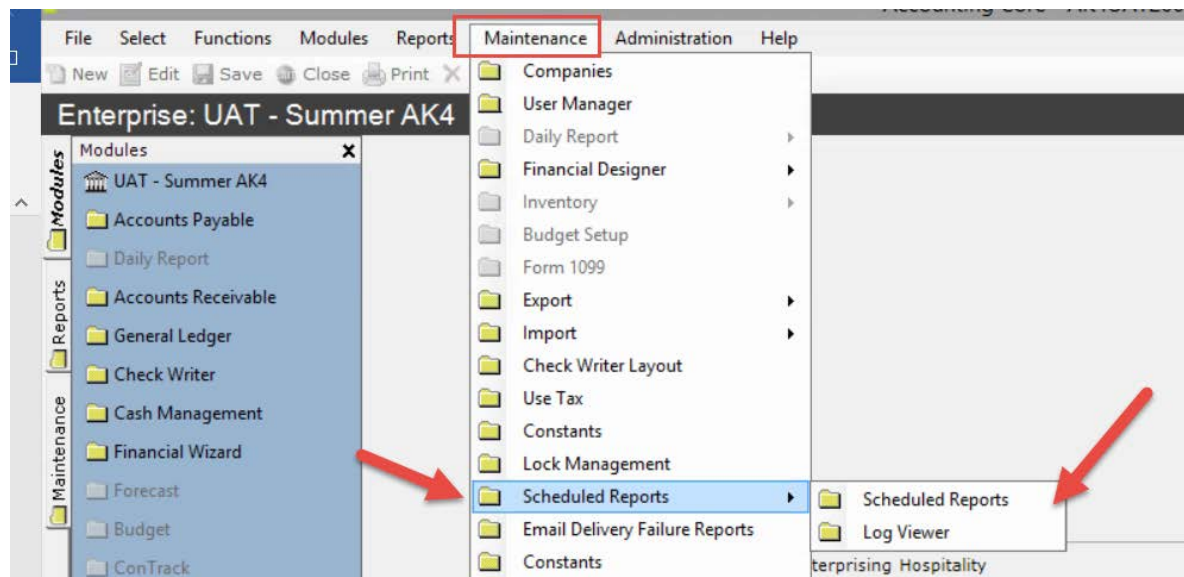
File Select Functions Modules Reports Maintenance Administration Help

New Edit Save Close Print

Enterprise: UAT - Summer AK4

Modules

Reports

Maintenance

Modules

UAT - Summer AK4

Accounts Payable

Daily Report

Accounts Receivable

General Ledger

Check Writer

Cash Management

Financial Wizard

Forecast

Budget

ConTrack

Companies

User Manager

Daily Report

Financial Designer

Inventory

Budget Setup

Form 1099

Export

Import

Check Writer Layout

Use Tax

Constants

Lock Management

Scheduled Reports

Email Delivery Failure Reports

Constants

Scheduled Reports

Log Viewer

nterprising Hospitality